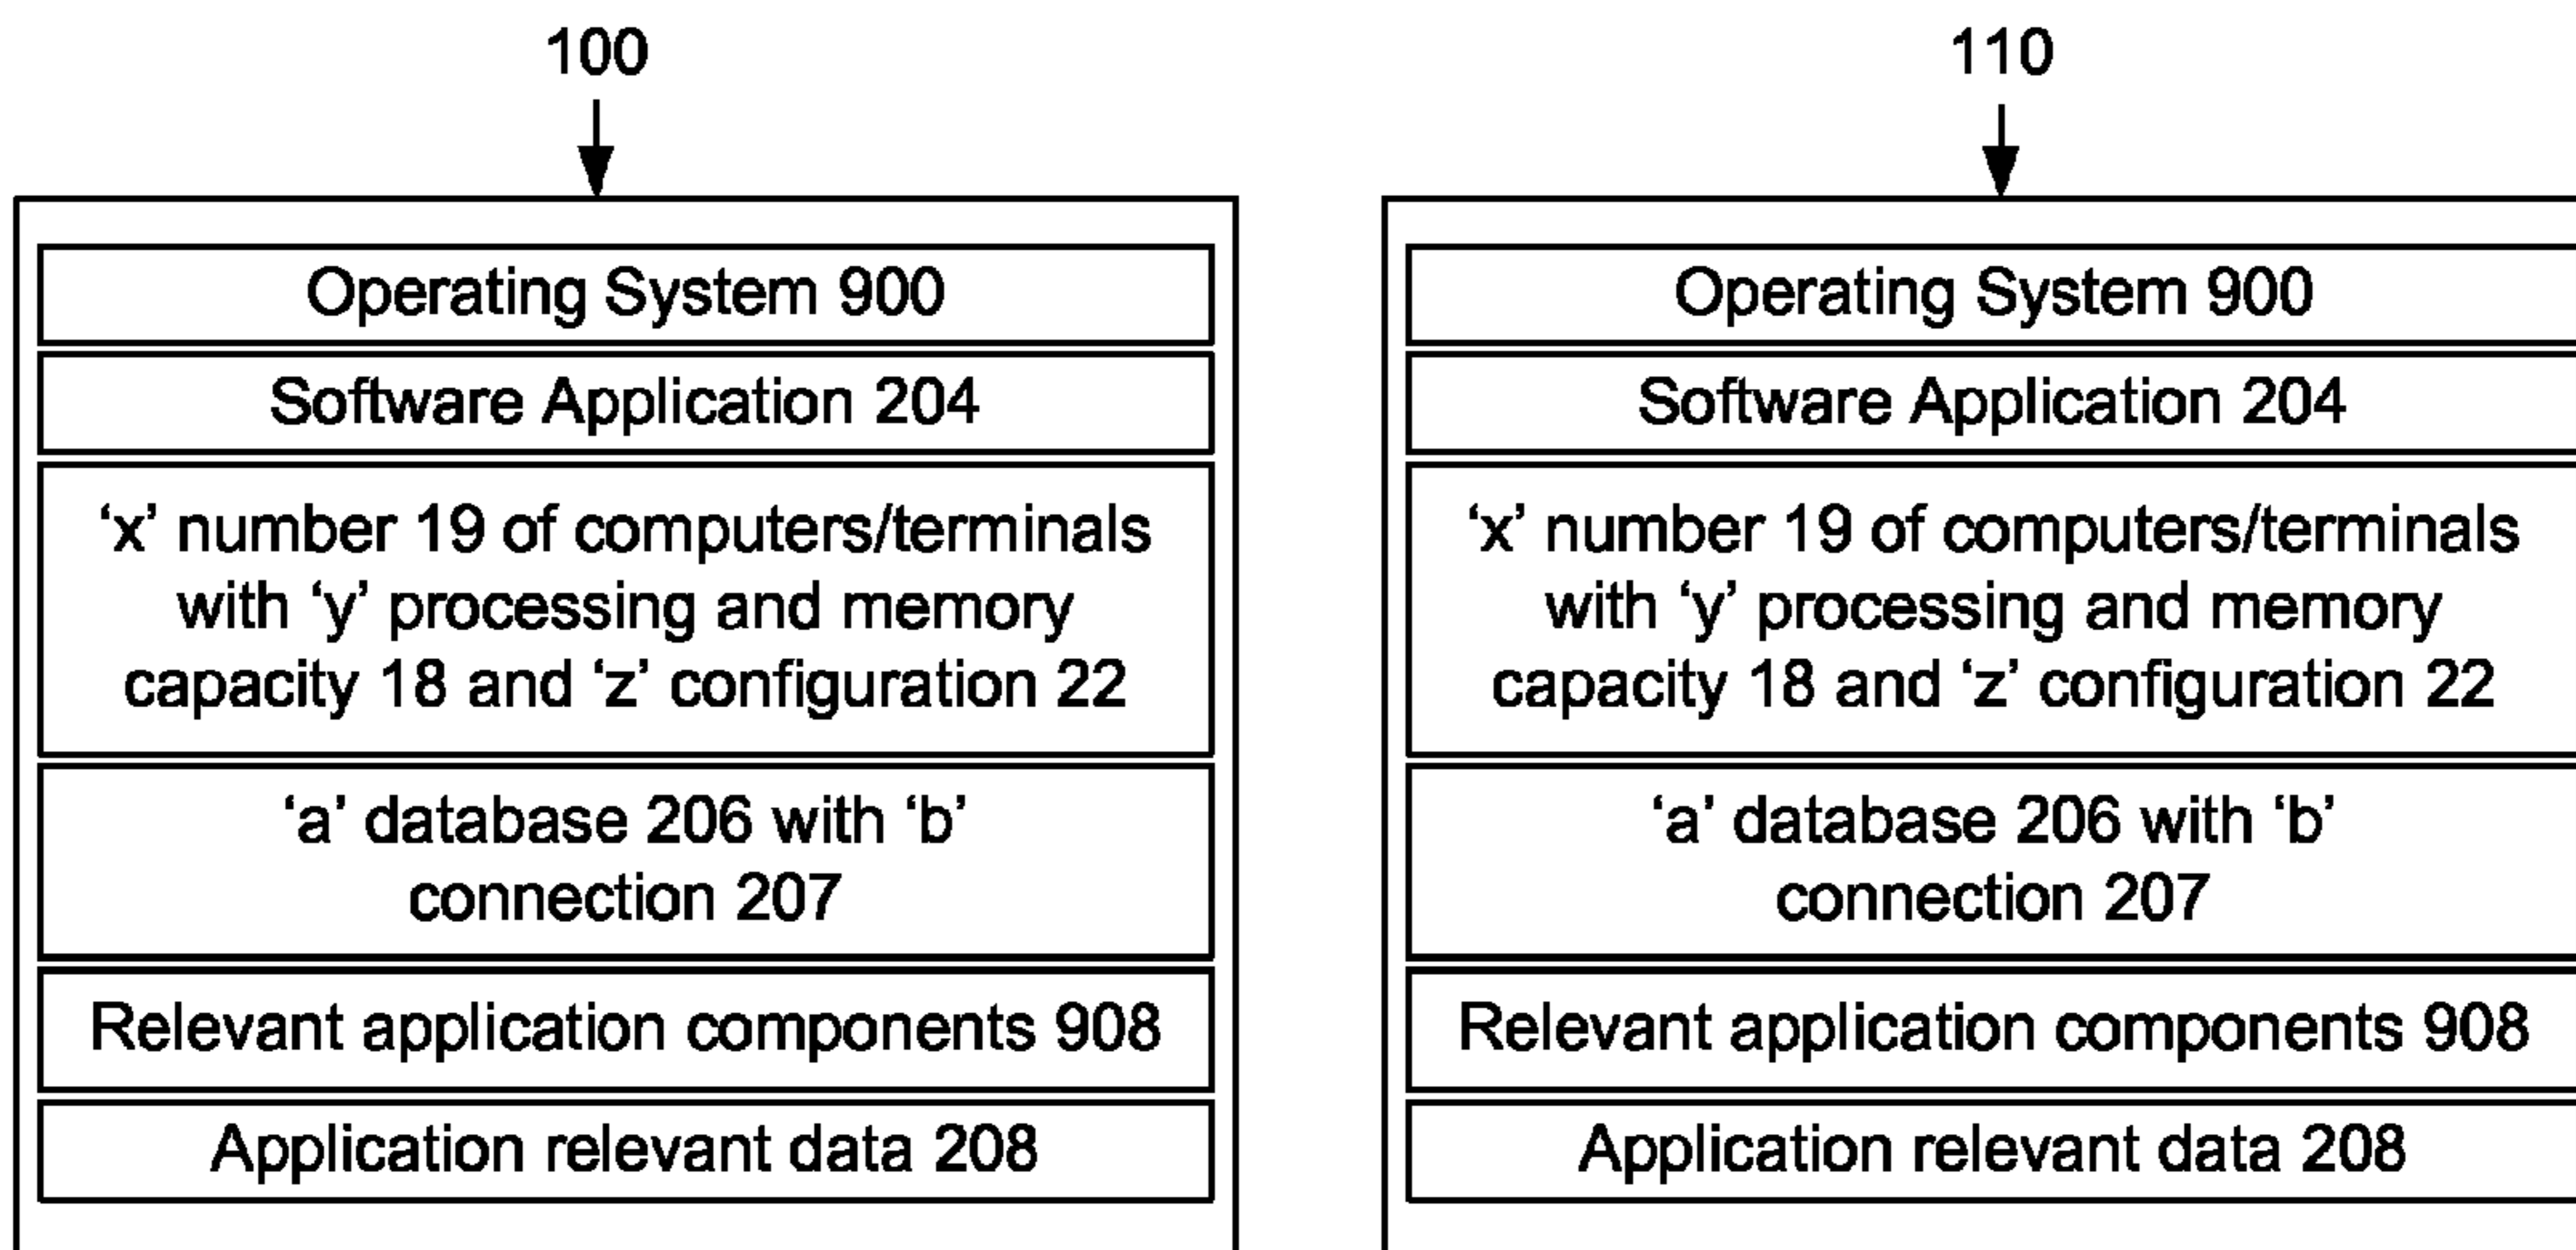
100

Operating System 900

Software Application 204

‘x’ number 19 of computers/terminals with ‘y’ processing and memory capacity 18 and ‘z’ configuration 22

‘a’ database 206 with ‘b’ connection 207

Relevant application components 908

Application relevant data 208

110

Operating System 900

Software Application 204

‘x’ number 19 of computers/terminals with ‘y’ processing and memory capacity 18 and ‘z’ configuration 22

‘a’ database 206 with ‘b’ connection 207

Relevant application components 908

Application relevant data 208